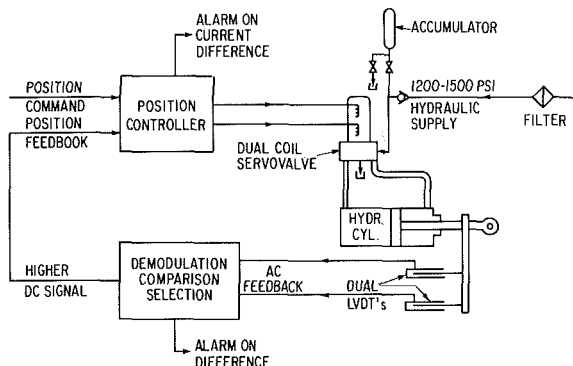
ALARM ON CURRENT DIFFERENCE

ACCUMULATOR

POSITION COMMAND

POSITION FEEDBOOK

POSITION CONTROLLER

1200-1500 PSI HYDRAULIC SUPPLY

FILTER

DUAL COIL SERVOVALVE

HYDR. CYL.

HIGHER DC SIGNAL

DEMODULATION COMPARISON SELECTION

AC FEEDBACK

DUAL LVDT's

ALARM ON DIFFERENCE